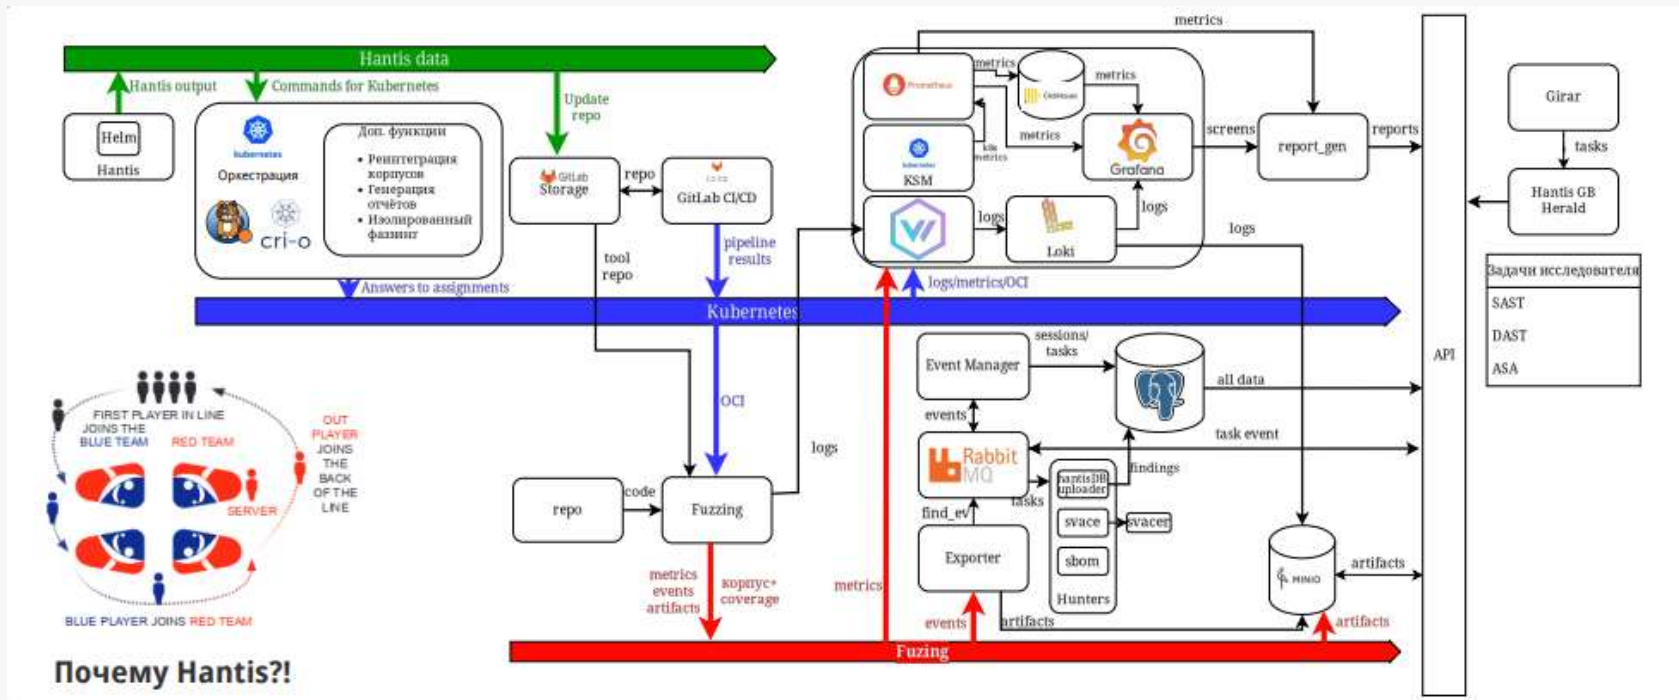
Hantis data

Hantis output

Commands for Kubernetes

Update repo

Helm

Hantis

kubernetes

Оркестрация

cri-o

Доп. функции

• Реинтеграция корпусов
• Генерация отчётов
• Изолированный фаззинг

GitLab Storage

repo

GitLab CI/CD

tool repo

pipeline results

Answers to assignments

Kubernetes

metrics

Prometheus

metrics

metrics

metrics

Grafana

KSM

k8s metrics

logs

Loki

logs

logs

screens

report_gen

reports

API

Girar

tasks

Hantis GB Herald

| Задачи исследователя |
|---|
| SAST |
| DAST |
| ASA |

logs/metrics/OCI

Event Manager

sessions/ tasks

all data

events

task event

RabbitMQ

findings

hantisDB uploader

tasks

svace

svacer

sbom

Hunters

find_ev

Exporter

artifacts

artifacts

MINIO

artifacts

events

OCI

logs

repo

code

Fuzzing

metrics events artifacts

корпус+ coverage

metrics

Fuzing

FIRST PLAYER IN LINE JOINS THE BLUE TEAM

RED TEAM

OUT PLAYER JOINS THE BACK OF THE LINE

SERVER

BLUE PLAYER JOINS RED TEAM

Почему Hantis?!